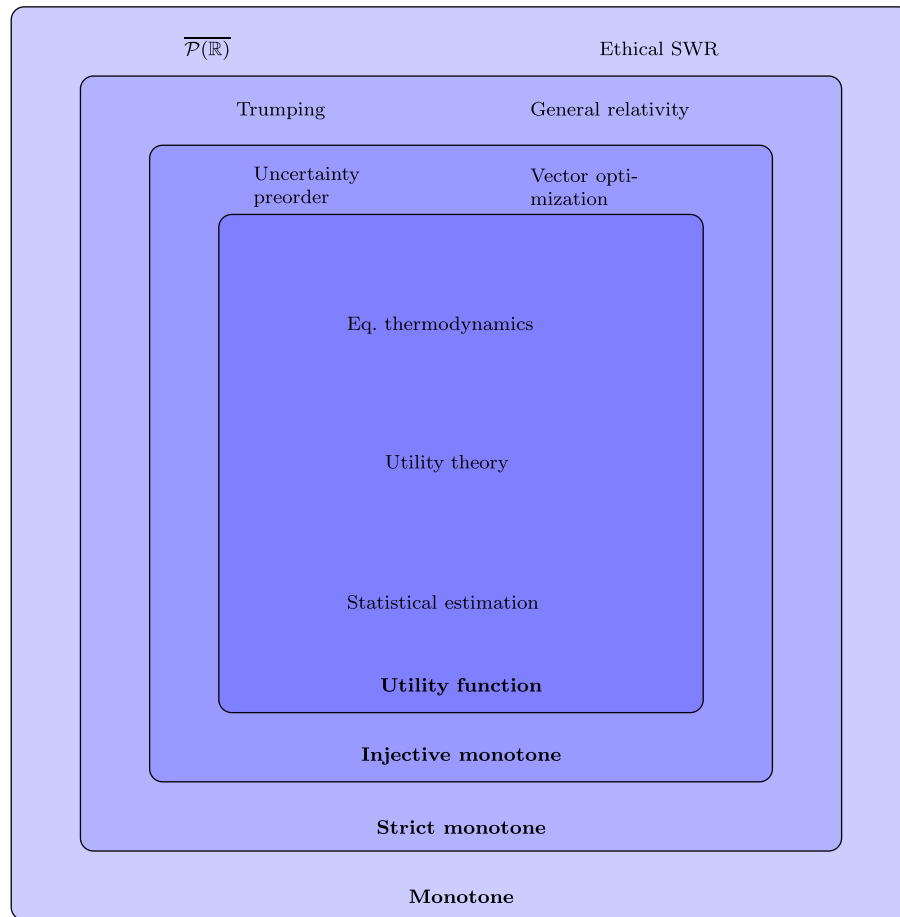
$\overline{\mathcal{P}(\mathbb{R})}$

Ethical SWR

Trumping

General relativity

Uncertainty preorder

Vector optimization

Eq. thermodynamics

Utility theory

Statistical estimation

**Utility function**

**Injective monotone**

**Strict monotone**

**Monotone**